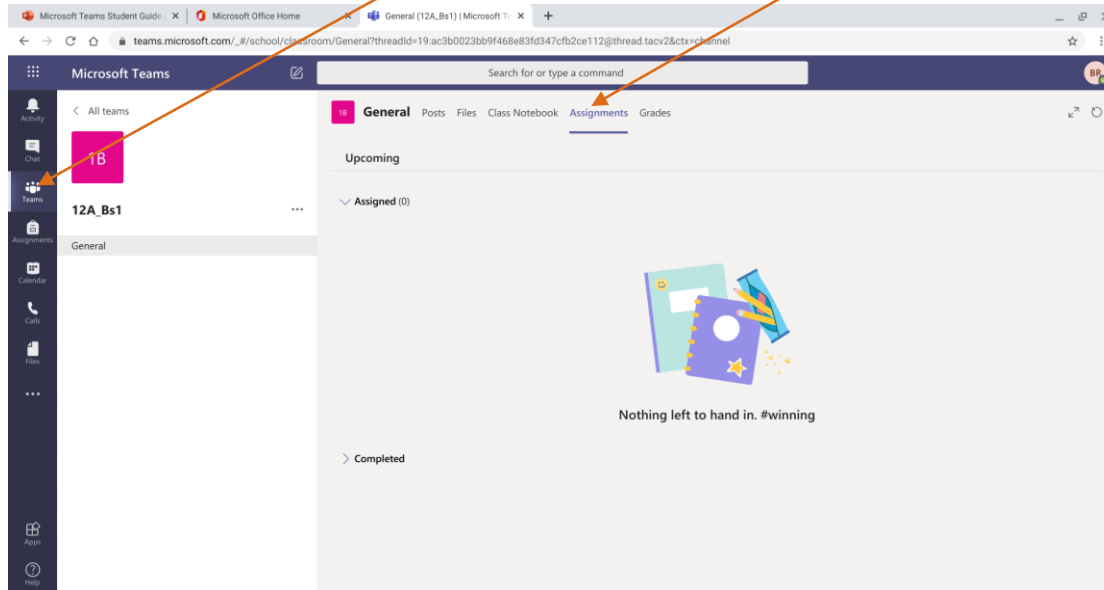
Microsoft Teams Student Guide | ×
Microsoft Office Home ×
General (12A_Bs1) | Microsoft Te ×
+

teams.microsoft.com/_#/school/classroom/General?threadId=19:ac3b0023bb9f468e83fd347cfb2ce112@thread.tacv2&ctx=channel

Microsoft Teams

Search for or type a command

BR

Activity
Chat
Teams
Assignments
Calendar
Calls
Files
...
Apps
Help

< All teams

1B

12A_Bs1

...

General

1B General Posts Files Class Notebook Assignments Grades

Upcoming

Assigned (0)

Nothing left to hand in. #winning

Completed